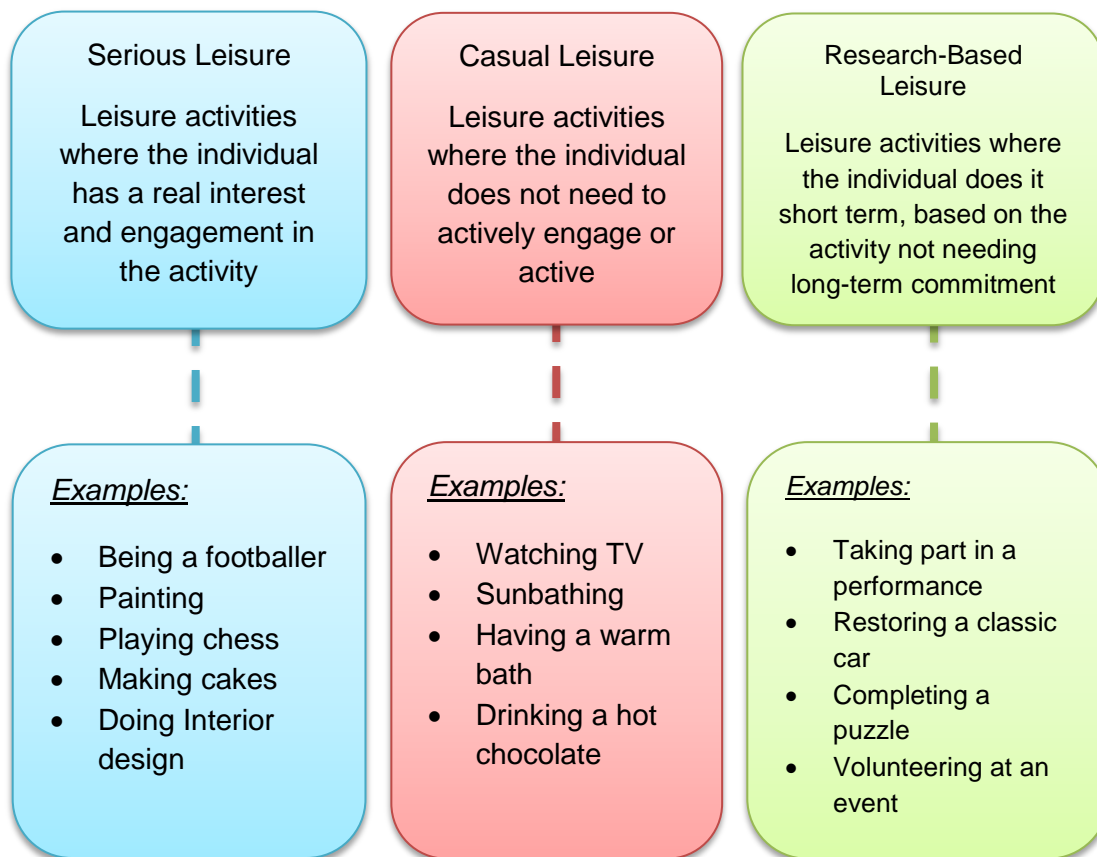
Serious Leisure

Leisure activities where the individual has a real interest and engagement in the activity

Examples:

- Being a footballer
- Painting
- Playing chess
- Making cakes
- Doing Interior design

Casual Leisure

Leisure activities where the individual does not need to actively engage or active

Examples:

- Watching TV
- Sunbathing
- Having a warm bath
- Drinking a hot chocolate

Research-Based Leisure

Leisure activities where the individual does it short term, based on the activity not needing long-term commitment

Examples:

- Taking part in a performance
- Restoring a classic car
- Completing a puzzle
- Volunteering at an event